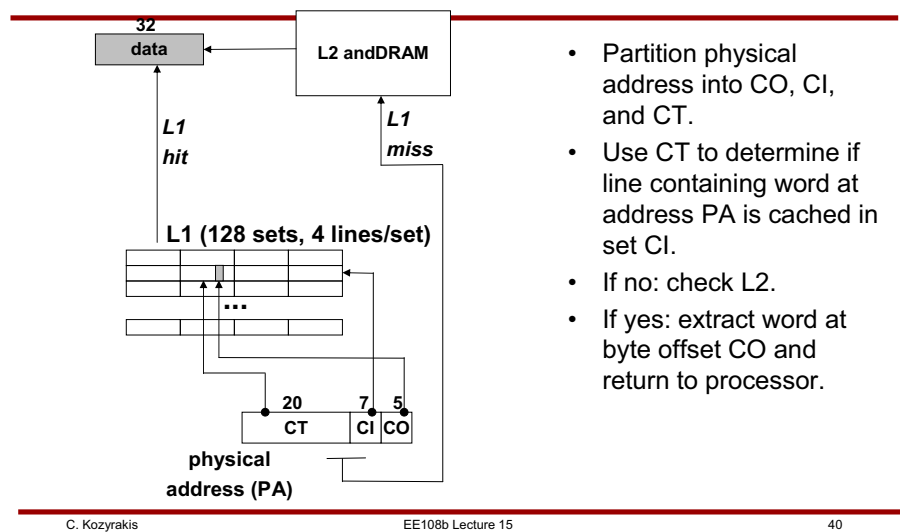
32
data

L2 andDRAM

L1
hit

L1
miss

L1 (128 sets, 4 lines/set)

...

20 7 5
CT CI CO

physical
address (PA)

- Partition physical address into CO, CI, and CT.
- Use CT to determine if line containing word at address PA is cached in set CI.
- If no: check L2.
- If yes: extract word at byte offset CO and return to processor.

C. Kozyrakis

EE108b Lecture 15

40